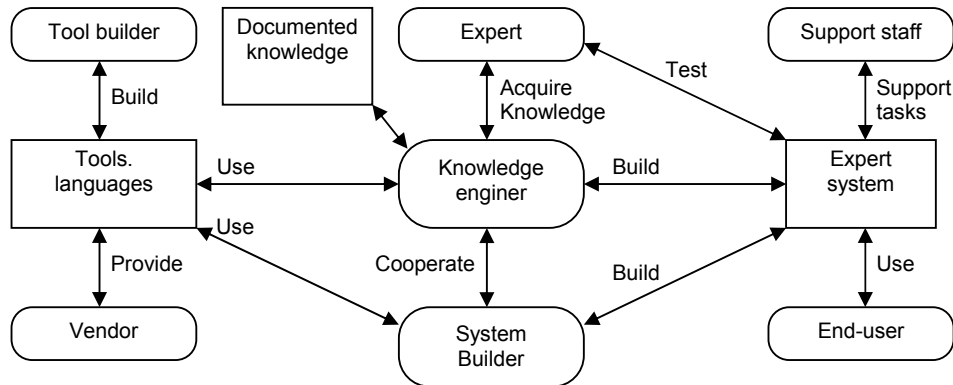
Tool builder

Documented knowledge

Expert

Support staff

Build

Acquire Knowledge

Test

Support tasks

Tools. languages

Use

Knowledge enginer

Build

Expert system

Use

Provide

Cooperate

Build

Use

Vendor

System Builder

End-user